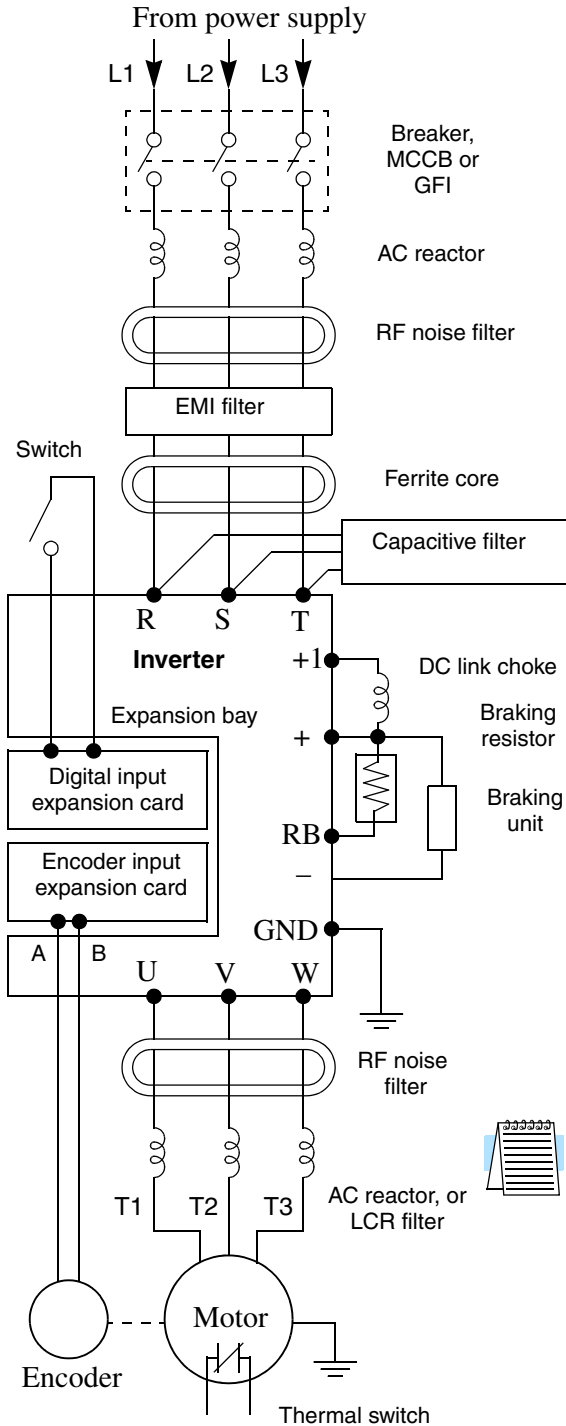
From power supply

L1 L2 L3

Breaker, MCCB or GFI

AC reactor

RF noise filter

EMI filter

Switch

Ferrite core

Capacitive filter

R S T

Inverter

+1

DC link choke

Expansion bay

+

Braking resistor

Digital input expansion card

Braking unit

RB

Encoder input expansion card

–

GND

A B

U V W

RF noise filter

T1 T2 T3

AC reactor, or LCR filter

Motor

Encoder

Thermal switch